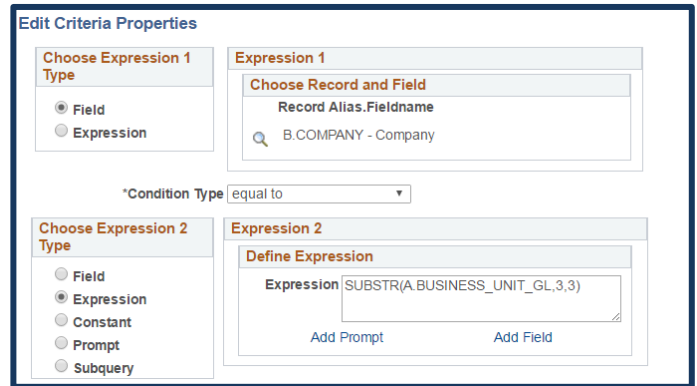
Edit Criteria Properties

Choose Expression 1 Type

Field
Expression

Expression 1

Choose Record and Field

Record Alias.Fieldname

B.COMPANY - Company

*Condition Type equal to

Choose Expression 2 Type

Field
Expression
Constant
Prompt
Subquery

Expression 2

Define Expression

Expression SUBSTR(A.BUSINESS_UNIT_GL,3,3)

Add Prompt Add Field